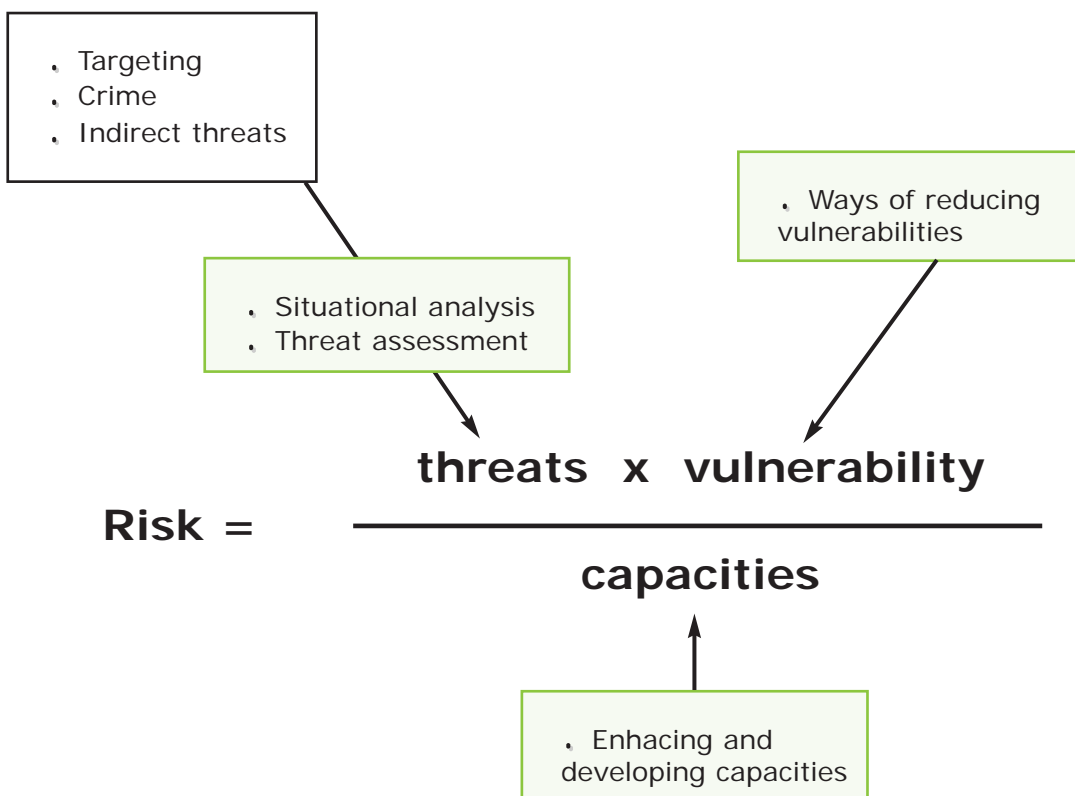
- Targeting
- Crime
- Indirect threats

- Ways of reducing vulnerabilities

- Situational analysis
- Threat assessment

$\text{Risk} = \frac{\text{threats} \times \text{vulnerability}}{\text{capacities}}$

- Enhacing and developing capacities